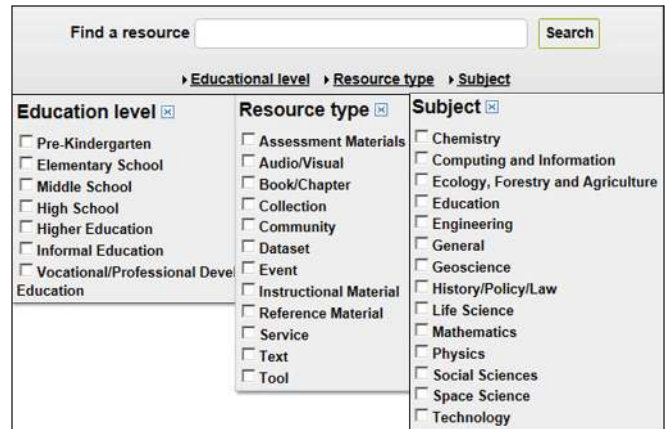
Find a resource

Search

▸ Educational level ▸ Resource type ▸ Subject

Education level

☐ Pre-Kindergarten
☐ Elementary School
☐ Middle School
☐ High School
☐ Higher Education
☐ Informal Education
☐ Vocational/Professional Devel
Education

Resource type

☐ Assessment Materials
☐ Audio/Visual
☐ Book/Chapter
☐ Collection
☐ Community
☐ Dataset
☐ Event
☐ Instructional Material
☐ Reference Material
☐ Service
☐ Text
☐ Tool

Subject

☐ Chemistry
☐ Computing and Information
☐ Ecology, Forestry and Agriculture
☐ Education
☐ Engineering
☐ General
☐ Geoscience
☐ History/Policy/Law
☐ Life Science
☐ Mathematics
☐ Physics
☐ Social Sciences
☐ Space Science
☐ Technology